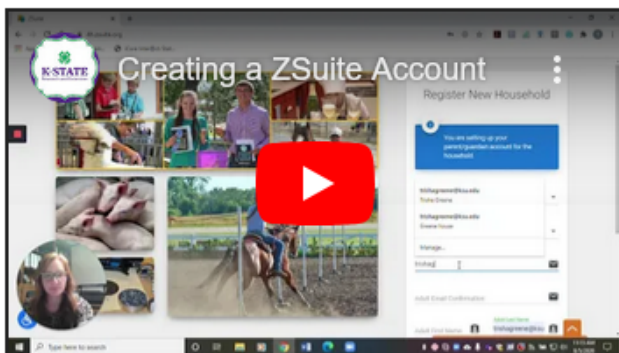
K-STATE

Creating a ZSuite Account

Register New Household

You are setting up your parent/guardian account for the household

trishagreene@ksu.edu

trishagreene@ksu.edu

Manage...

trishag

Adult Email Confirmation

Adult First Name

Type here to search